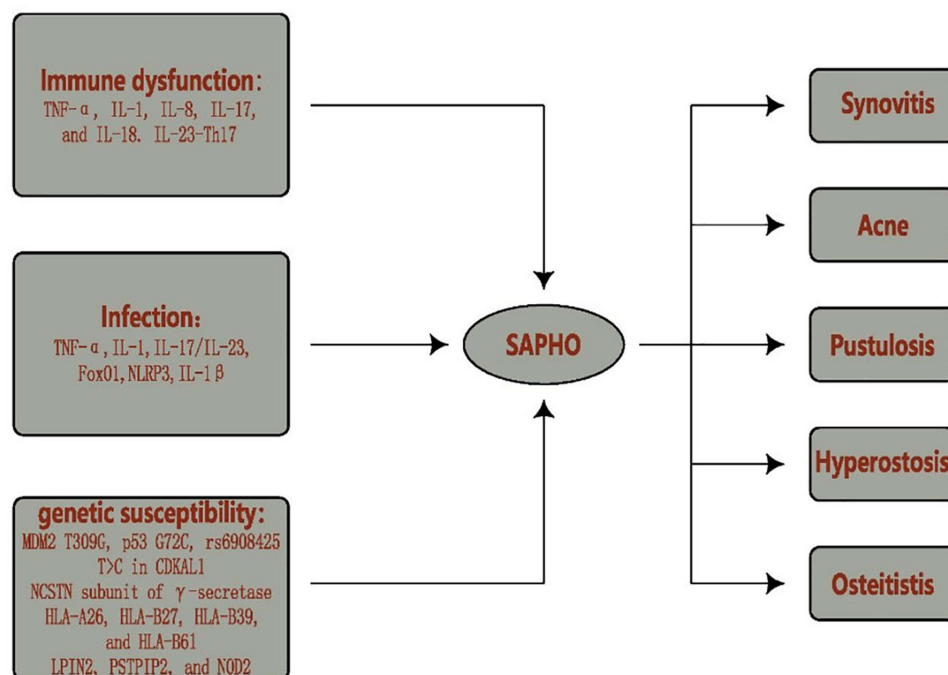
Immune dysfunction:
TNF-α, IL-1, IL-8, IL-17, and IL-18. IL-23-Th17

Infection:
TNF-α, IL-1, IL-17/IL-23, Fox01, NLRP3, IL-1β

genetic susceptibility:
MDM2 T309G, p53 G72C, rs6908425 T>C in CDKAL1
NCSTN subunit of γ-secretase
HLA-A26, HLA-B27, HLA-B39, and HLA-B61
LPIN2, PSTPIP2, and NOD2

SAPHO

Synovitis

Acne

Pustulosis

Hyperostosis

Osteitistis